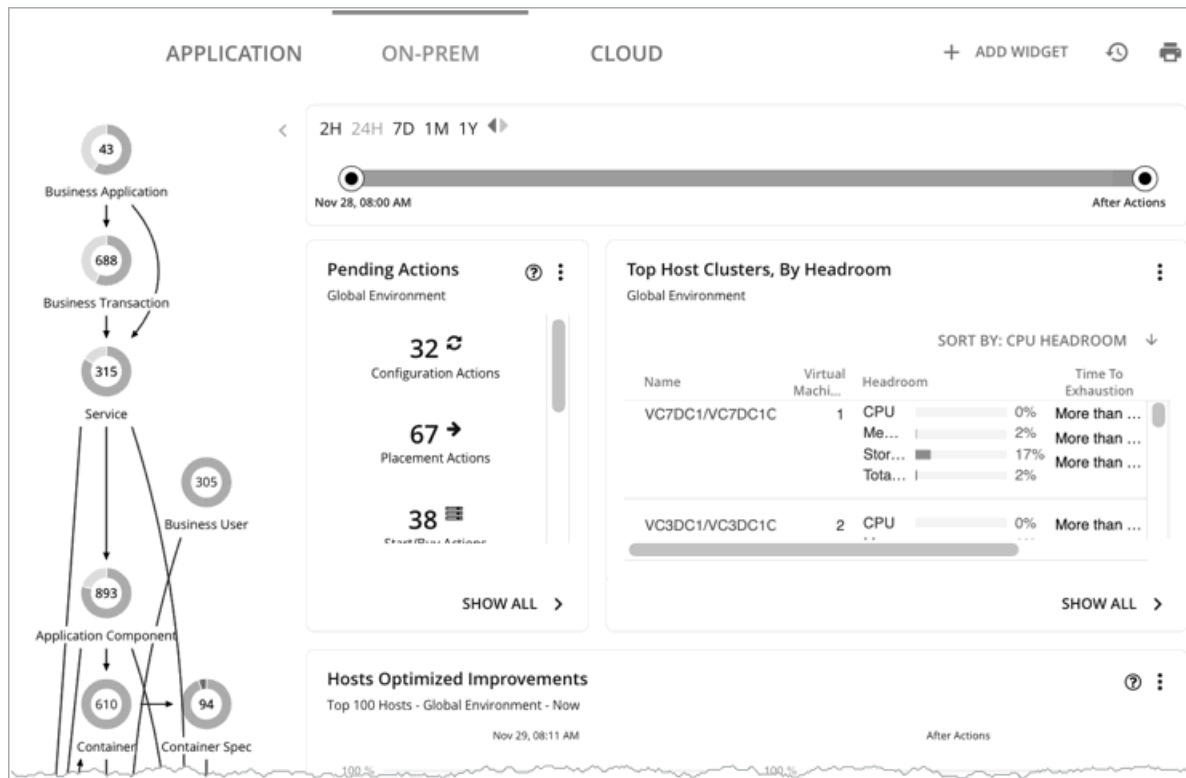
APPLICATION ON-PREM CLOUD + ADD WIDGET

43
Business Application
688
Business Transaction
315
Service
305
Business User
893
Application Component
610
Container
94
Container Spec

2H 24H 7D 1M 1Y

Nov 28, 08:00 AM
After Actions

Pending Actions
Global Environment

32
Configuration Actions

67
Placement Actions

38
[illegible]

SHOW ALL >

Top Host Clusters, By Headroom
Global Environment

SORT BY: CPU HEADROOM

| Name | Virtual Machi... | Headroom | | Time To Exhaustion |
|---|---|---|---|---|
| VC7DC1/VC7DC1C | 1 | CPU | 0% | More than ... |
| | | Me... | 2% | More than ... |
| | | Stor... | 17% | More than ... |
| | | Tota... | 2% | |
| VC3DC1/VC3DC1C | 2 | CPU | 0% | More than ... |

SHOW ALL >

Hosts Optimized Improvements
Top 100 Hosts - Global Environment - Now

Nov 29, 08:11 AM
After Actions